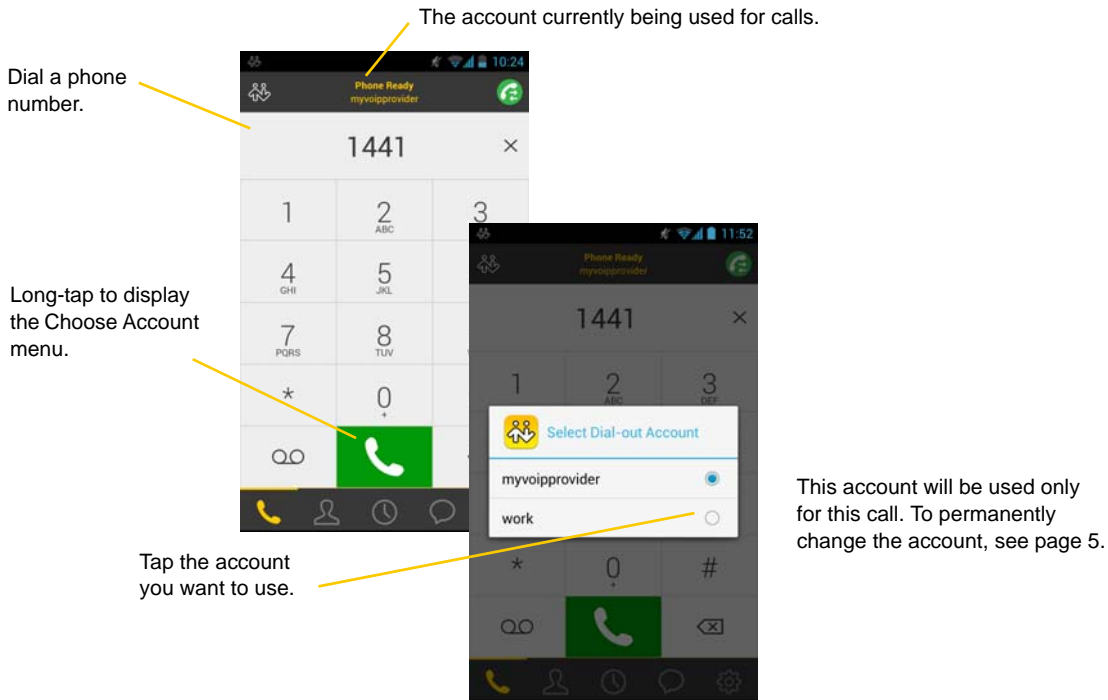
The account currently being used for calls.

Dial a phone number.

10:24

Phone Ready
myvoipprovider

1441

×

1

2
ABC

3

4
GHI

5
JKL

7
PQRS

8
TUV

*

0
+

Long-tap to display the Choose Account menu.

11:52

Phone Ready
myvoipprovider

1441

×

1

2
ABC

3
DEF

Select Dial-out Account

myvoipprovider

work

*

0
+

#

This account will be used only for this call. To permanently change the account, see page 5.

Tap the account you want to use.